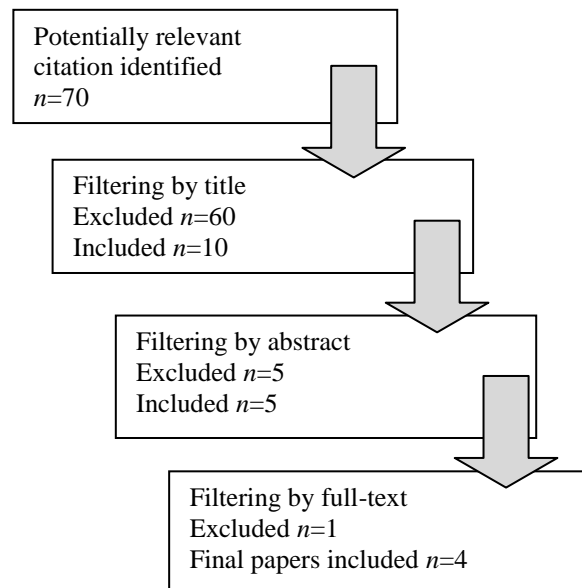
Potentially relevant citation identified
$n$=70

Filtering by title
Excluded $n$=60
Included $n$=10

Filtering by abstract
Excluded $n$=5
Included $n$=5

Filtering by full-text
Excluded $n$=1
Final papers included $n$=4